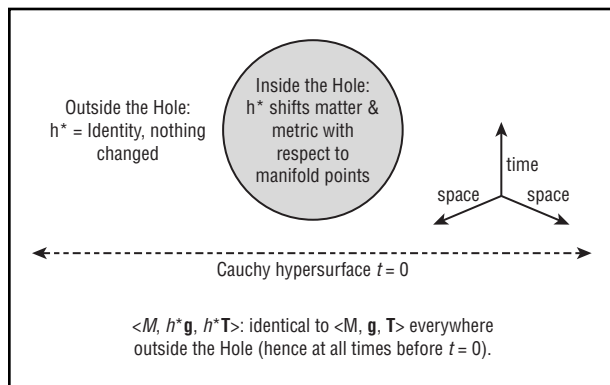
Outside the Hole: h* = Identity, nothing changed

Inside the Hole: h* shifts matter & metric with respect to manifold points

time

space

space

Cauchy hypersurface $t = 0$

<$M$, $h^*\mathbf{g}$, $h^*\mathbf{T}$>: identical to <M, $\mathbf{g}$, $\mathbf{T}$> everywhere outside the Hole (hence at all times before $t = 0$).